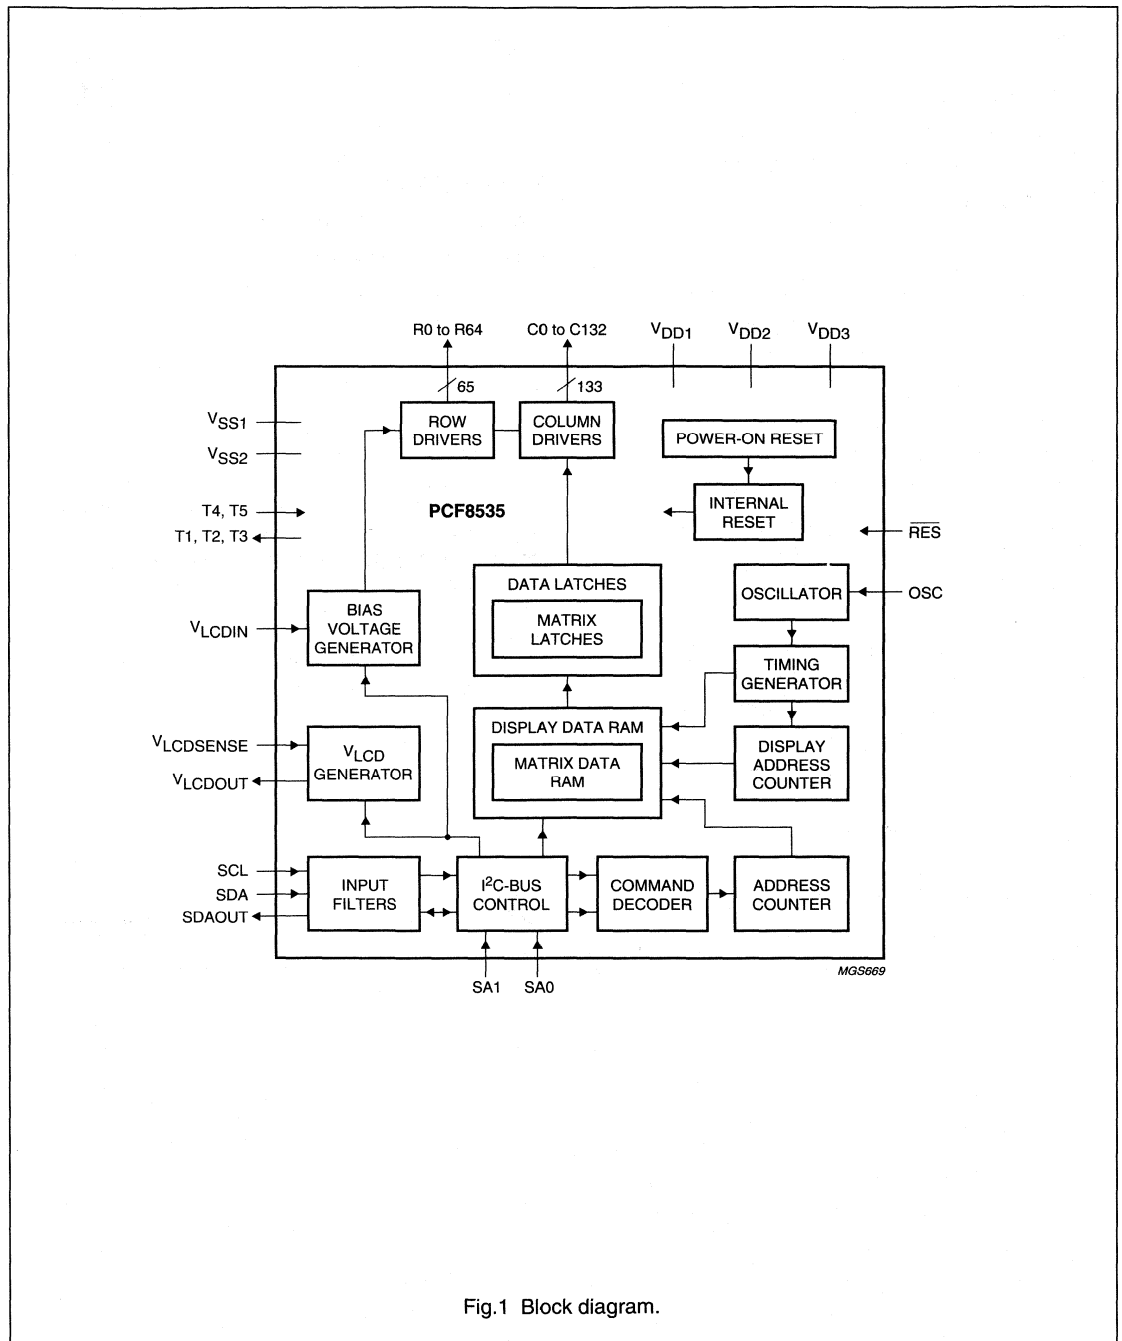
R0 to R64

C0 to C132

$V_{DD1}$

$V_{DD2}$

$V_{DD3}$

65

133

$V_{SS1}$

$V_{SS2}$

ROW DRIVERS

COLUMN DRIVERS

POWER-ON RESET

T4, T5

T1, T2, T3

PCF8535

INTERNAL RESET

$\overline{RES}$

DATA LATCHES

MATRIX LATCHES

OSCILLATOR

OSC

$V_{LCDIN}$

BIAS VOLTAGE GENERATOR

TIMING GENERATOR

DISPLAY DATA RAM

MATRIX DATA RAM

$V_{LCDSENSE}$

$V_{LCDOUT}$

$V_{LCD}$ GENERATOR

DISPLAY ADDRESS COUNTER

SCL

SDA

SDAOUT

INPUT FILTERS

$I^2C$-BUS CONTROL

COMMAND DECODER

ADDRESS COUNTER

SA1

SA0

MGS669

Fig.1 Block diagram.